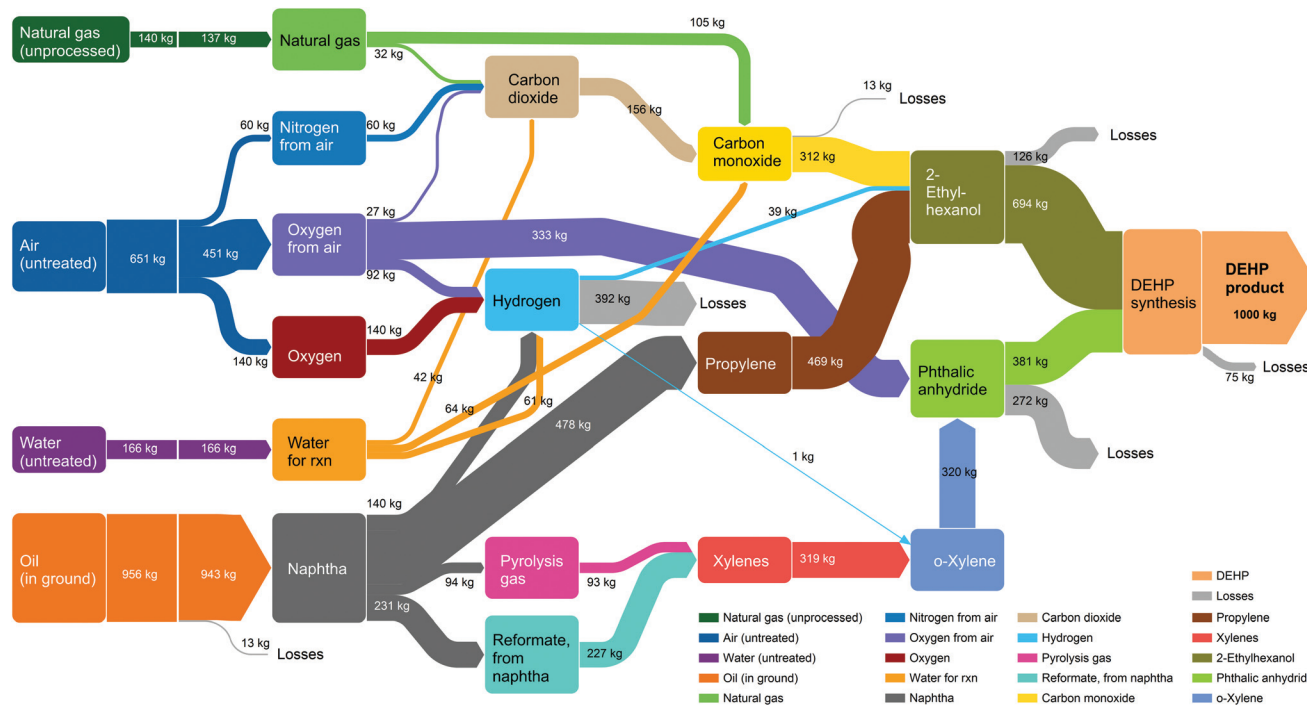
Natural gas (unprocessed)
140 kg
137 kg
Natural gas
105 kg
32 kg
Carbon dioxide
60 kg
Nitrogen from air
60 kg
156 kg
13 kg
Losses
Carbon monoxide
312 kg
126 kg
Losses
2-Ethyl-hexanol
694 kg
27 kg
39 kg
Air (untreated)
651 kg
451 kg
Oxygen from air
333 kg
92 kg
Hydrogen
392 kg
Losses
DEHP synthesis
DEHP product
1000 kg
140 kg
Oxygen
140 kg
42 kg
Propylene
469 kg
Phthalic anhydride
381 kg
75 kg
Losses
64 kg
61 kg
272 kg
Losses
Water (untreated)
166 kg
166 kg
Water for rxn
478 kg
1 kg
320 kg
140 kg
Oil (in ground)
956 kg
943 kg
Naphtha
Pyrolysis gas
93 kg
Xylenes
319 kg
o-Xylene
94 kg
231 kg
13 kg
Losses
Reformate, from naphtha
227 kg

| | | | |
|---|---|---|---|
| Natural gas (unprocessed) | Nitrogen from air | Carbon dioxide | DEHP |
| Air (untreated) | Oxygen from air | Hydrogen | Losses |
| Water (untreated) | Oxygen | Pyrolysis gas | Propylene |
| Oil (in ground) | Water for rxn | Reformate, from naphtha | Xylenes |
| Natural gas | Naphtha | Carbon monoxide | 2-Ethylhexanol |
| | | | Phthalic anhydrid |
| | | | o-Xylene |